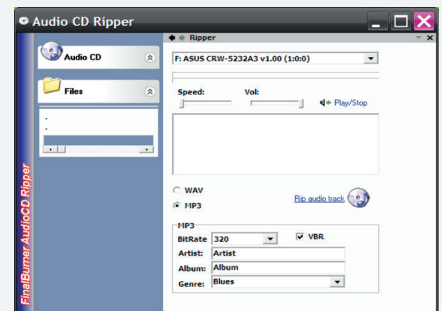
Audio CD Ripper

FinalBurner AudioCD Ripper

Audio CD

Files

.
..

Ripper

F: ASUS CRW-5232A3 v1.00 (1:0:0)

Speed:

Vol:

Play/Stop

WAV

MP3

Rip audio track

MP3

BitRate 320

VBR

Artist: Artist

Album: Album

Genre: Blues